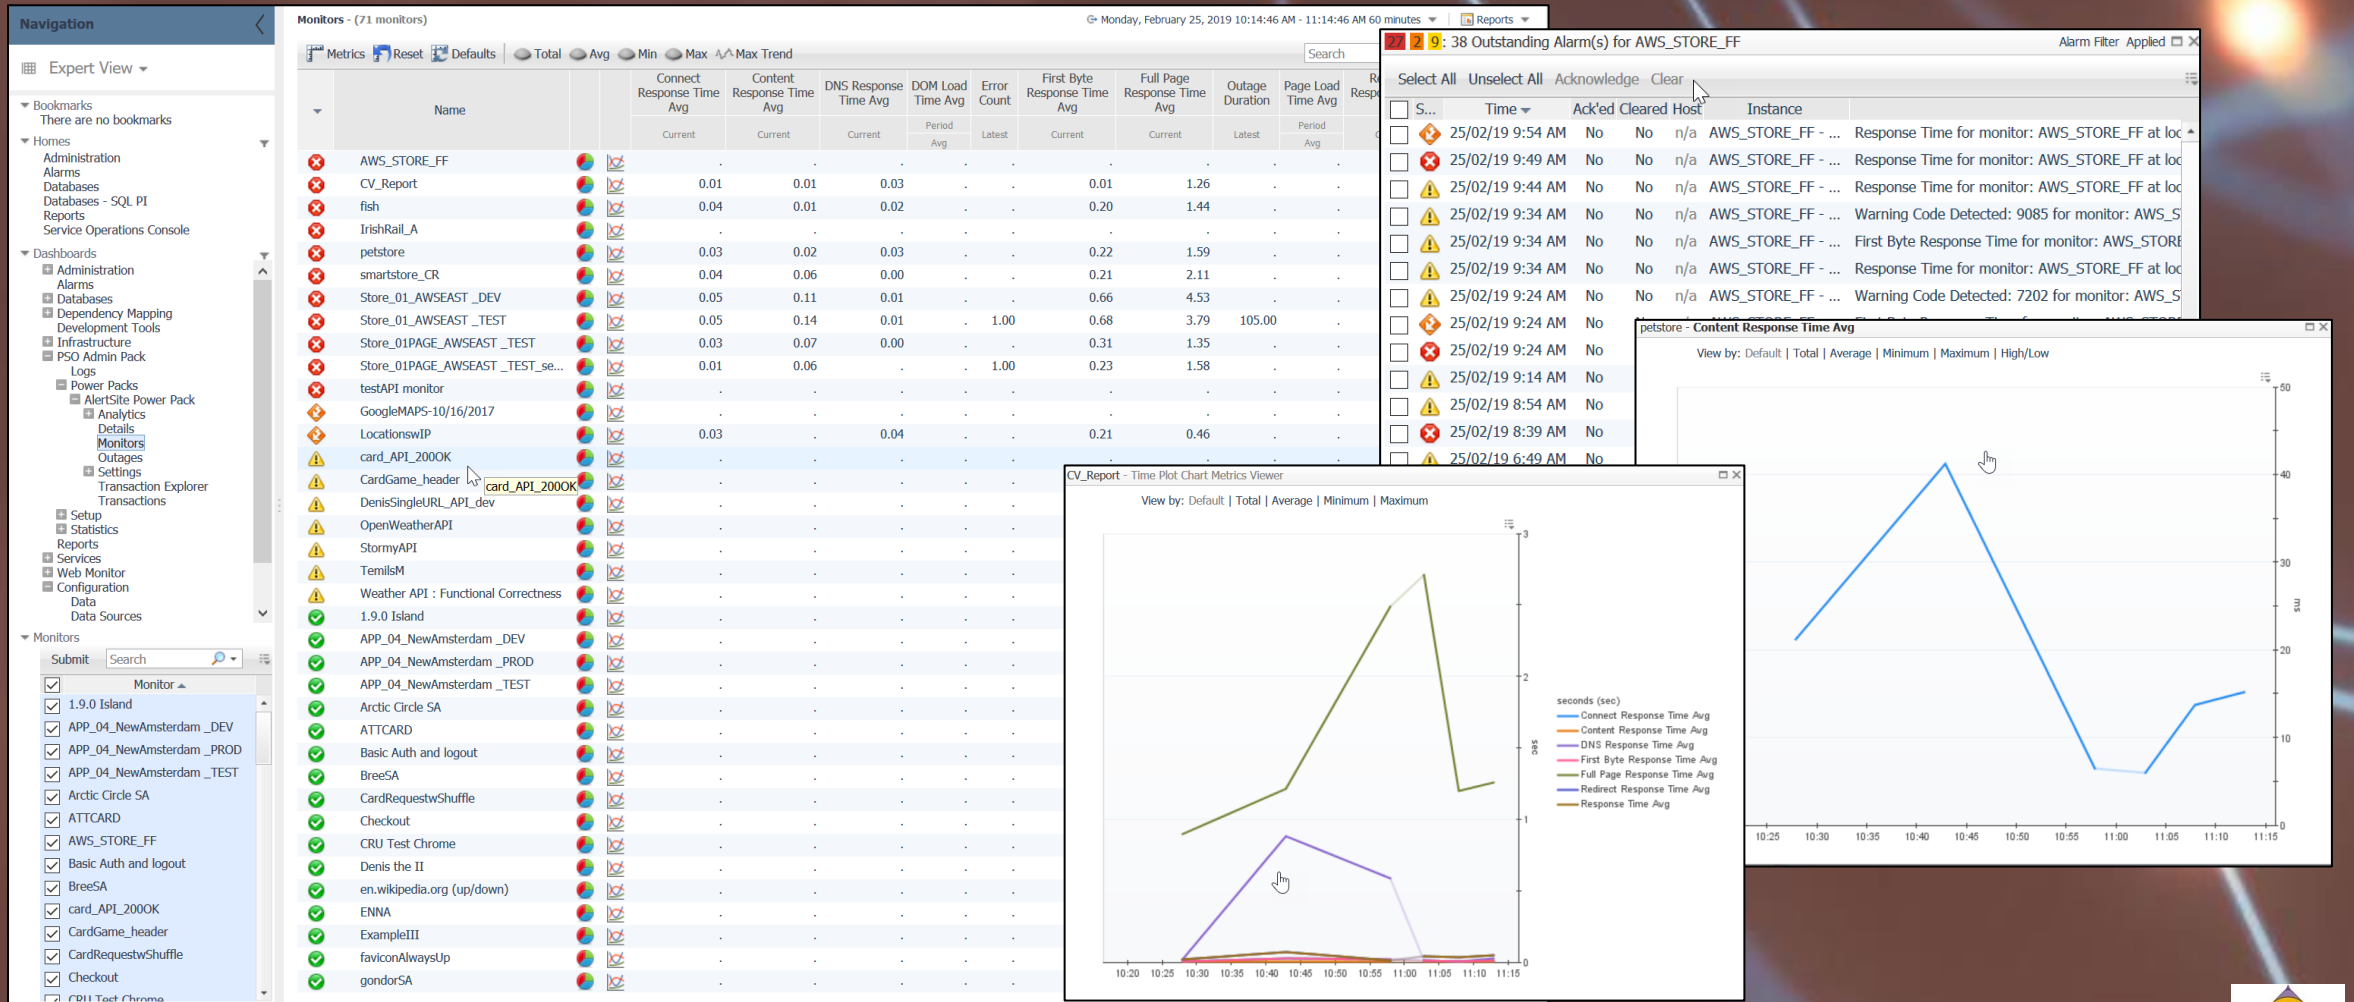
Navigation

Expert View

Bookmarks
There are no bookmarks

Homes
Administration
Alarms
Databases
Databases - SQL PI
Reports
Service Operations Console

Dashboards
Administration
Alarms
Databases
Dependency Mapping
Development Tools
Infrastructure
PSO Admin Pack
Logs
Power Packs
AlertSite Power Pack
Analytics
Details
Monitors
Outages
Settings
Transaction Explorer
Transactions
Setup
Statistics
Reports
Services
Web Monitor
Configuration
Data
Data Sources

Monitors
Submit Search
Monitor
1.9.0 Island
APP_04_NewAmsterdam _DEV
APP_04_NewAmsterdam _PROD
APP_04_NewAmsterdam _TEST
Arctic Circle SA
ATTCARD
AWS_STORE_FF
Basic Auth and logout
BreeSA
card_API_200OK
CardGame_header
CardRequestwShuffle
Checkout
CRU Test Chrome

Monitors - (71 monitors)
Monday, February 25, 2019 10:14:46 AM - 11:14:46 AM 60 minutes
Reports

Metrics Reset Defaults Total Avg Min Max Max Trend
Search

| Name | Connect Response Time Avg Current | Content Response Time Avg Current | DNS Response Time Avg Current | DOM Load Time Avg Period Avg | Error Count Latest | First Byte Response Time Avg Current | Full Page Response Time Avg Current | Outage Duration Latest | Page Load Time Avg Period Avg |
|---|---|---|---|---|---|---|---|---|---|
| AWS_STORE_FF | . | . | . | . | . | . | . | . | . |
| CV_Report | 0.01 | 0.01 | 0.03 | . | . | 0.01 | 1.26 | . | . |
| fish | 0.04 | 0.01 | 0.02 | . | . | 0.20 | 1.44 | . | . |
| IrishRail_A | . | . | . | . | . | . | . | . | . |
| petstore | 0.03 | 0.02 | 0.03 | . | . | 0.22 | 1.59 | . | . |
| smartstore_CR | 0.04 | 0.06 | 0.00 | . | . | 0.21 | 2.11 | . | . |
| Store_01_AWSEAST _DEV | 0.05 | 0.11 | 0.01 | . | . | 0.66 | 4.53 | . | . |
| Store_01_AWSEAST _TEST | 0.05 | 0.14 | 0.01 | . | 1.00 | 0.68 | 3.79 | 105.00 | . |
| Store_01PAGE_AWSEAST _TEST | 0.03 | 0.07 | 0.00 | . | . | 0.31 | 1.35 | . | . |
| Store_01PAGE_AWSEAST _TEST_se... | 0.01 | 0.06 | . | . | 1.00 | 0.23 | 1.58 | . | . |
| testAPI monitor | . | . | . | . | . | . | . | . | . |
| GoogleMAPS-10/16/2017 | . | . | . | . | . | . | . | . | . |
| LocationswIP | 0.03 | . | 0.04 | . | . | 0.21 | 0.46 | . | . |
| card_API_200OK | . | . | . | | | | | | |
| CardGame_header | . | . | . | | | | | | |
| DenisSingleURL_API_dev | . | . | . | | | | | | |
| OpenWeatherAPI | . | . | . | | | | | | |
| StormyAPI | . | . | . | | | | | | |
| TemilsM | . | . | . | | | | | | |
| Weather API : Functional Correctness | . | . | . | | | | | | |
| 1.9.0 Island | . | . | . | | | | | | |
| APP_04_NewAmsterdam _DEV | . | . | . | | | | | | |
| APP_04_NewAmsterdam _PROD | . | . | . | | | | | | |
| APP_04_NewAmsterdam _TEST | . | . | . | | | | | | |
| Arctic Circle SA | . | . | . | | | | | | |
| ATTCARD | . | . | . | | | | | | |
| Basic Auth and logout | . | . | . | | | | | | |
| BreeSA | . | . | . | | | | | | |
| CardRequestwShuffle | . | . | . | | | | | | |
| Checkout | . | . | . | | | | | | |
| CRU Test Chrome | . | . | . | | | | | | |
| Denis the II | . | . | . | | | | | | |
| en.wikipedia.org (up/down) | . | . | . | | | | | | |
| ENNA | . | . | . | | | | | | |
| ExampleIII | . | . | . | | | | | | |
| faviconAlwaysUp | . | . | . | | | | | | |
| gondorSA | . | . | . | | | | | | |

card_API_200OK

27 2 9: 38 Outstanding Alarm(s) for AWS_STORE_FF
Alarm Filter Applied
Select All Unselect All Acknowledge Clear

| S... | Time | Ack'ed | Cleared | Host | Instance | |
|---|---|---|---|---|---|---|
| | 25/02/19 9:54 AM | No | No | n/a | AWS_STORE_FF - ... | Response Time for monitor: AWS_STORE_FF at loc |
| | 25/02/19 9:49 AM | No | No | n/a | AWS_STORE_FF - ... | Response Time for monitor: AWS_STORE_FF at loc |
| | 25/02/19 9:44 AM | No | No | n/a | AWS_STORE_FF - ... | Response Time for monitor: AWS_STORE_FF at loc |
| | 25/02/19 9:34 AM | No | No | n/a | AWS_STORE_FF - ... | Warning Code Detected: 9085 for monitor: AWS_S |
| | 25/02/19 9:34 AM | No | No | n/a | AWS_STORE_FF - ... | First Byte Response Time for monitor: AWS_STORE |
| | 25/02/19 9:34 AM | No | No | n/a | AWS_STORE_FF - ... | Response Time for monitor: AWS_STORE_FF at loc |
| | 25/02/19 9:24 AM | No | No | n/a | AWS_STORE_FF - ... | Warning Code Detected: 7202 for monitor: AWS_S |
| | 25/02/19 9:24 AM | No | | | | |
| | 25/02/19 9:24 AM | No | | | | |
| | 25/02/19 9:14 AM | No | | | | |
| | 25/02/19 8:54 AM | No | | | | |
| | 25/02/19 8:39 AM | No | | | | |
| | 25/02/19 6:49 AM | No | | | | |

petstore - Content Response Time Avg
View by: Default | Total | Average | Minimum | Maximum | High/Low
50 40 30 20 10 0
ms
10:25 10:30 10:35 10:40 10:45 10:50 10:55 11:00 11:05 11:10 11:15

CV_Report - Time Plot Chart Metrics Viewer
View by: Default | Total | Average | Minimum | Maximum
3 2 1 0
sec
seconds (sec)
Connect Response Time Avg
Content Response Time Avg
DNS Response Time Avg
First Byte Response Time Avg
Full Page Response Time Avg
Redirect Response Time Avg
Response Time Avg
10:20 10:25 10:30 10:35 10:40 10:45 10:50 10:55 11:00 11:05 11:10 11:15